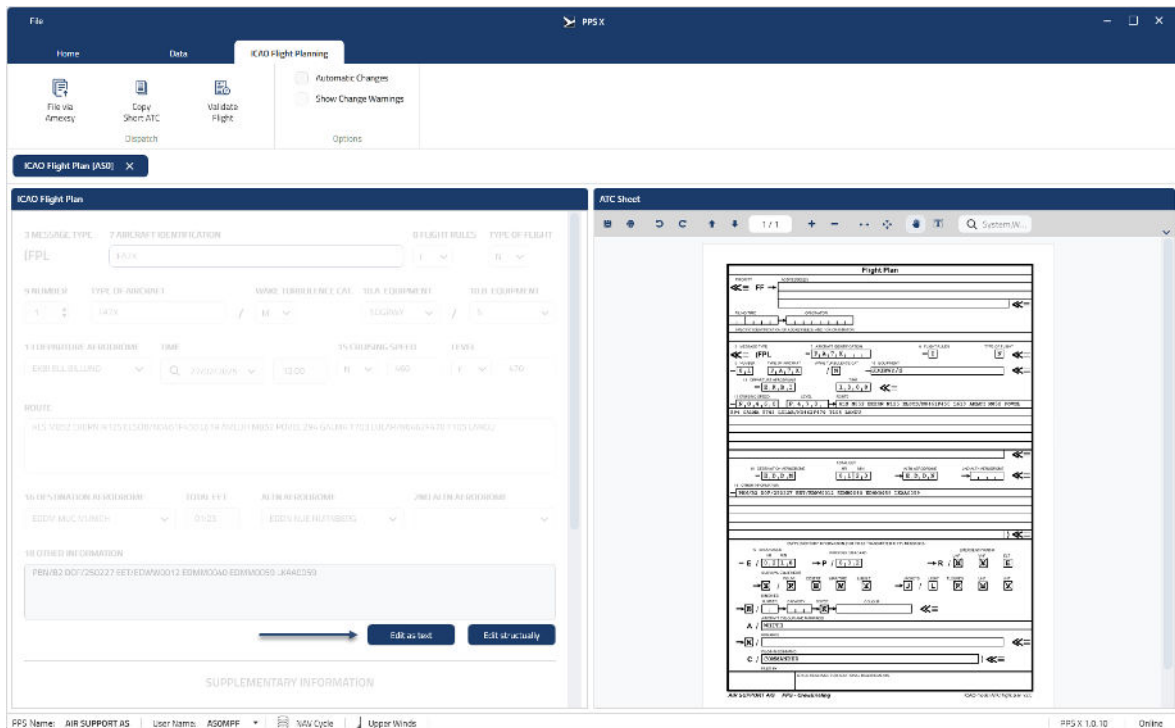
File

PPS X

Home Data ICAO Flight Planning

File via Amexey
Copy Short ATC
Validate Flight
Dispatch

Automatic Changes
Show Change Warnings
Options

ICAO Flight Plan (AS0)

ICAO Flight Plan

3 MESSAGE TYPE 7 AIRCRAFT IDENTIFICATION 8 FLIGHT RULES TYPE OF FLIGHT

IFPL

9 NUMBER TYPE OF AIRCRAFT WAKE TURBULENCE CAT. 10 A EQUIPMENT 10 B EQUIPMENT

13 DEPARTURE AERODROME TIME 15 CRUISING SPEED LEVEL

ROUTE

16 DESTINATION AERODROME TOTAL EET ALTN AERODROME 2ND ALTN AERODROME

18 OTHER INFORMATION

PBN/B2 DOF/250227 EET/EDWW0012 EDMM00A0 EDMM0059 ...

Edit as text
Edit structurally

SUPPLEMENTARY INFORMATION

ATC Sheet

1 / 1

System W...

Flight Plan

FF

IFPL

AIR SUPPORT AS

PPS Name: AIR SUPPORT AS User Name: ASOMPF NAV Cycle Upper Winds PPS X 1.0.10 Online